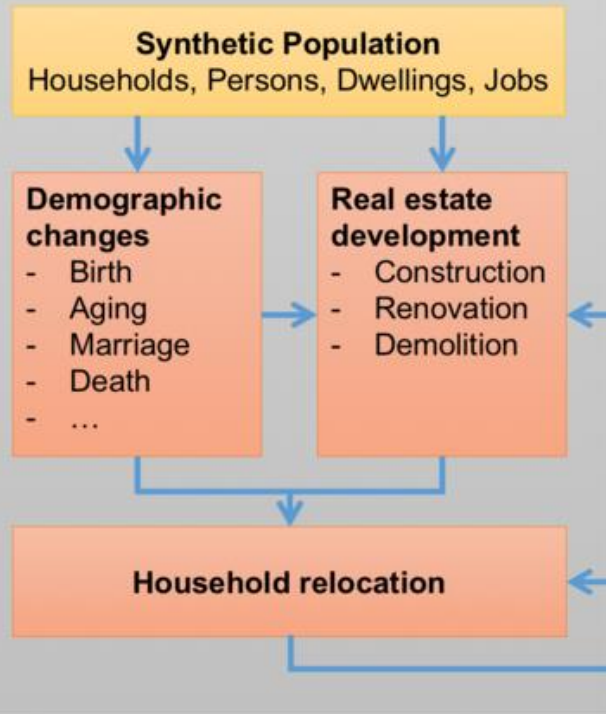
**Synthetic Population**
Households, Persons, Dwellings, Jobs

**Demographic changes**
- Birth
- Aging
- Marriage
- Death
- …

**Real estate development**
- Construction
- Renovation
- Demolition

**Household relocation**